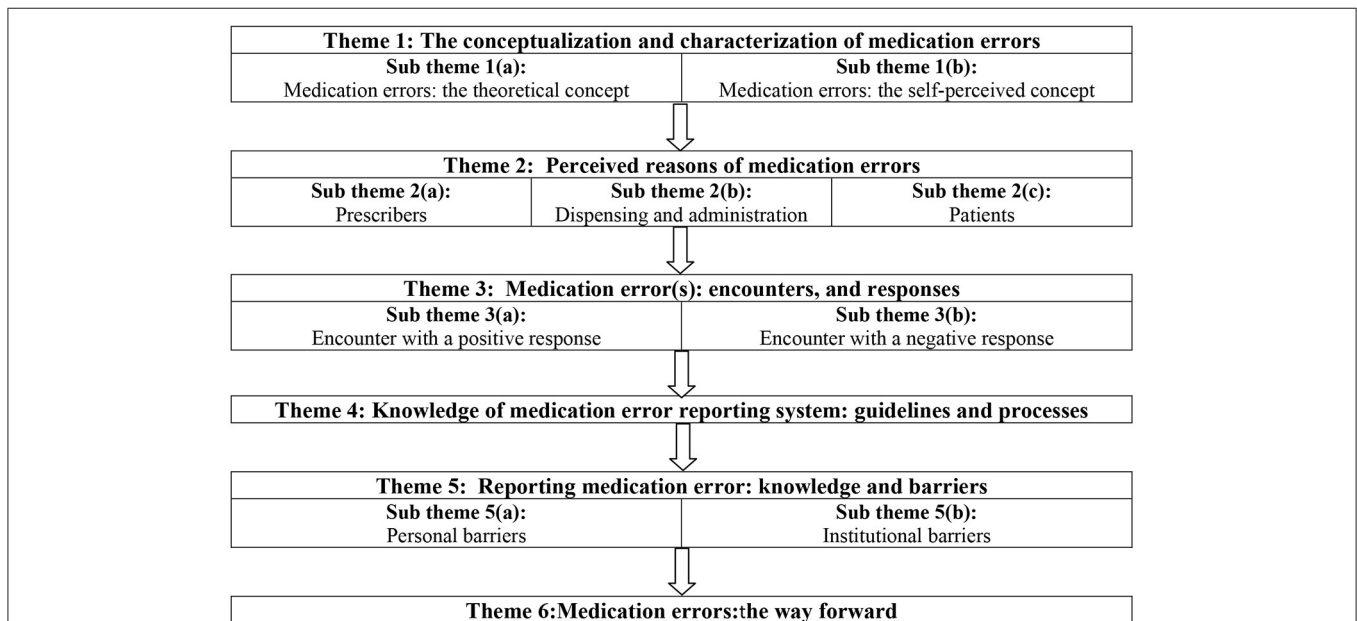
Theme 1: The conceptualization and characterization of medication errors

| Sub theme 1(a): Medication errors: the theoretical concept | Sub theme 1(b): Medication errors: the self-perceived concept |
|---|---|

Theme 2: Perceived reasons of medication errors

| Sub theme 2(a): Prescribers | Sub theme 2(b): Dispensing and administration | Sub theme 2(c): Patients |
|---|---|---|

Theme 3: Medication error(s): encounters, and responses

| Sub theme 3(a): Encounter with a positive response | Sub theme 3(b): Encounter with a negative response |
|---|---|

Theme 4: Knowledge of medication error reporting system: guidelines and processes

Theme 5: Reporting medication error: knowledge and barriers

| Sub theme 5(a): Personal barriers | Sub theme 5(b): Institutional barriers |
|---|---|

Theme 6:Medication errors:the way forward